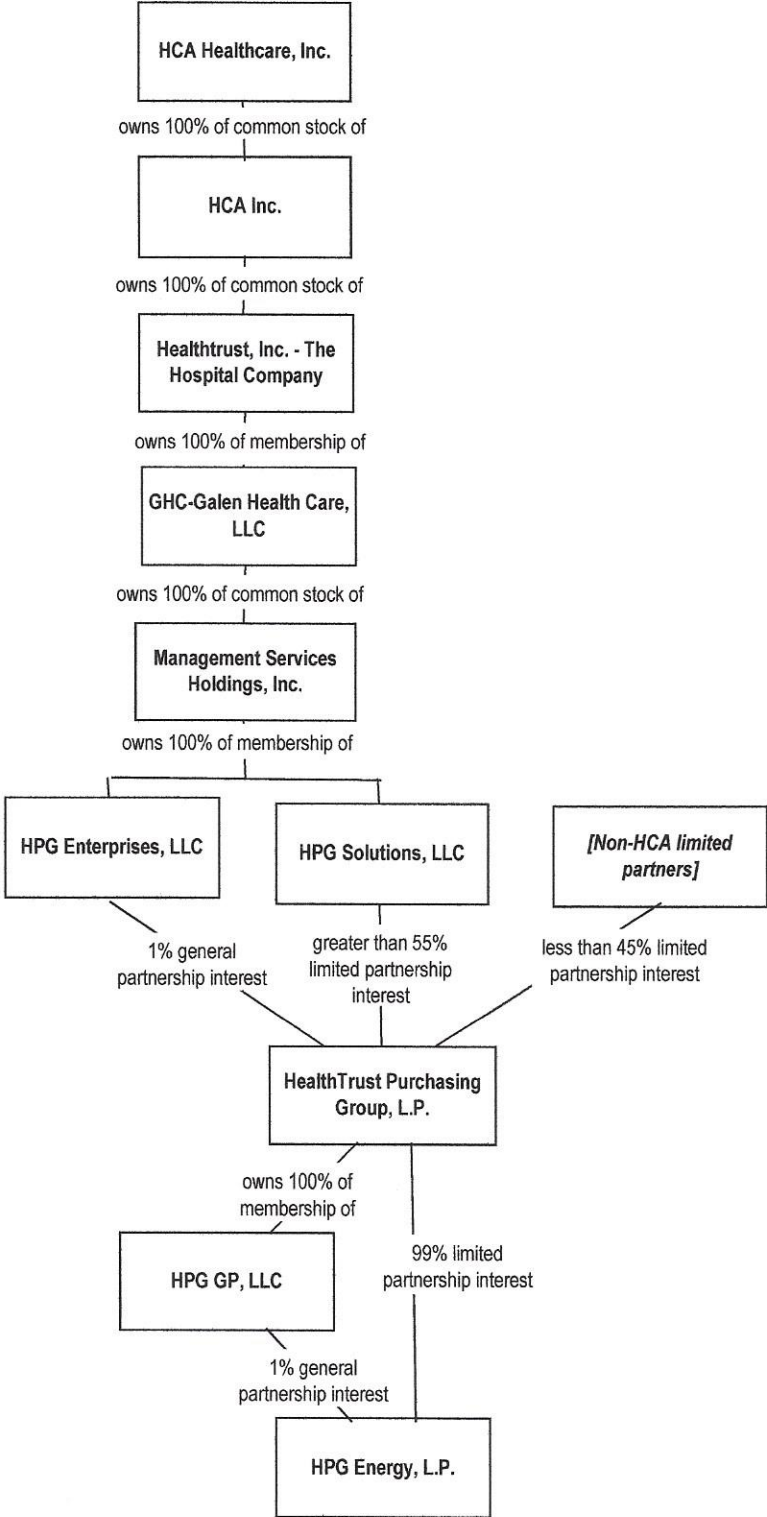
HCA Healthcare, Inc.

owns 100% of common stock of

HCA Inc.

owns 100% of common stock of

Healthtrust, Inc. - The Hospital Company

owns 100% of membership of

GHC-Galen Health Care, LLC

owns 100% of common stock of

Management Services Holdings, Inc.

owns 100% of membership of

HPG Enterprises, LLC

HPG Solutions, LLC

[Non-HCA limited partners]

1% general partnership interest

greater than 55% limited partnership interest

less than 45% limited partnership interest

HealthTrust Purchasing Group, L.P.

owns 100% of membership of

HPG GP, LLC

99% limited partnership interest

1% general partnership interest

HPG Energy, L.P.